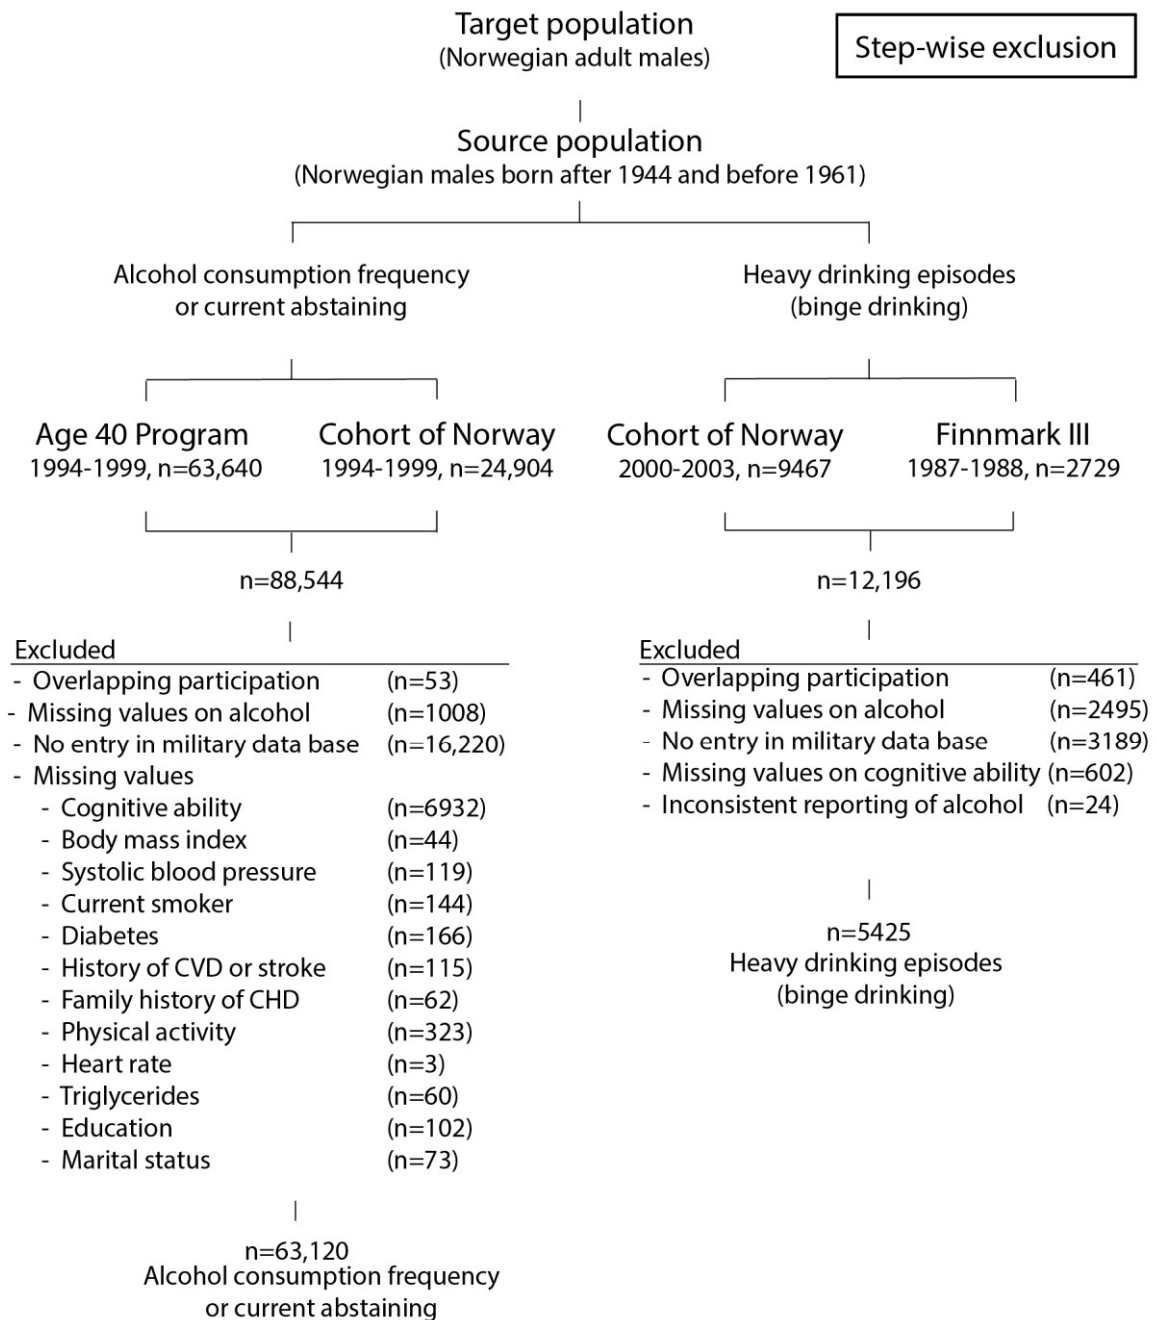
Target population
(Norwegian adult males)

Step-wise exclusion

Source population
(Norwegian males born after 1944 and before 1961)

Alcohol consumption frequency or current abstaining

Heavy drinking episodes (binge drinking)

Age 40 Program
1994-1999, n=63,640

Cohort of Norway
1994-1999, n=24,904

Cohort of Norway
2000-2003, n=9467

Finnmark III
1987-1988, n=2729

n=88,544

n=12,196

Excluded
- Overlapping participation (n=53)
- Missing values on alcohol (n=1008)
- No entry in military data base (n=16,220)
- Missing values
- Cognitive ability (n=6932)
- Body mass index (n=44)
- Systolic blood pressure (n=119)
- Current smoker (n=144)
- Diabetes (n=166)
- History of CVD or stroke (n=115)
- Family history of CHD (n=62)
- Physical activity (n=323)
- Heart rate (n=3)
- Triglycerides (n=60)
- Education (n=102)
- Marital status (n=73)

Excluded
- Overlapping participation (n=461)
- Missing values on alcohol (n=2495)
- No entry in military data base (n=3189)
- Missing values on cognitive ability (n=602)
- Inconsistent reporting of alcohol (n=24)

n=5425
Heavy drinking episodes
(binge drinking)

n=63,120
Alcohol consumption frequency
or current abstaining